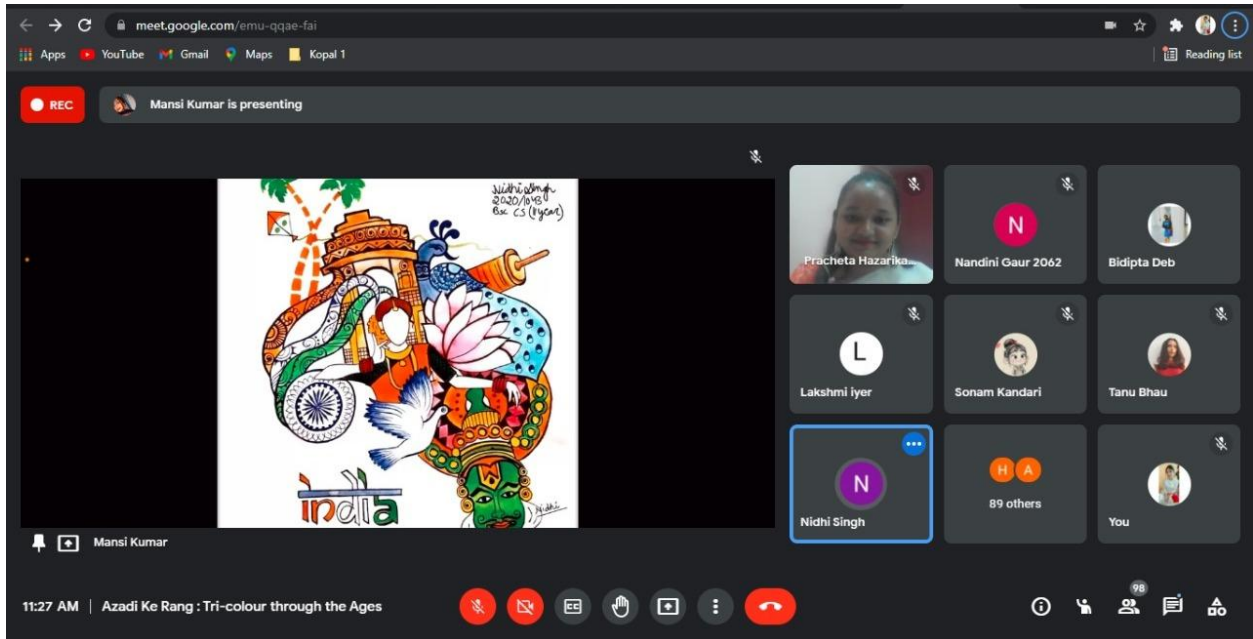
meet.google.com/emu-qqae-fai

Apps YouTube Gmail Maps Kopal 1

Reading list

REC

Mansi Kumar is presenting

Nidhi Singh
2020/1048
Bsc CS (1st year)

india

Pracheta Hazarika

N
Nandini Gaur 2062

Bidipta Deb

L
Lakshmi iyer

Sonam Kandari

Tanu Bhau

N
Nidhi Singh

H A
89 others

You

Mansi Kumar

11:27 AM | Azadi Ke Rang : Tri-colour through the Ages

98